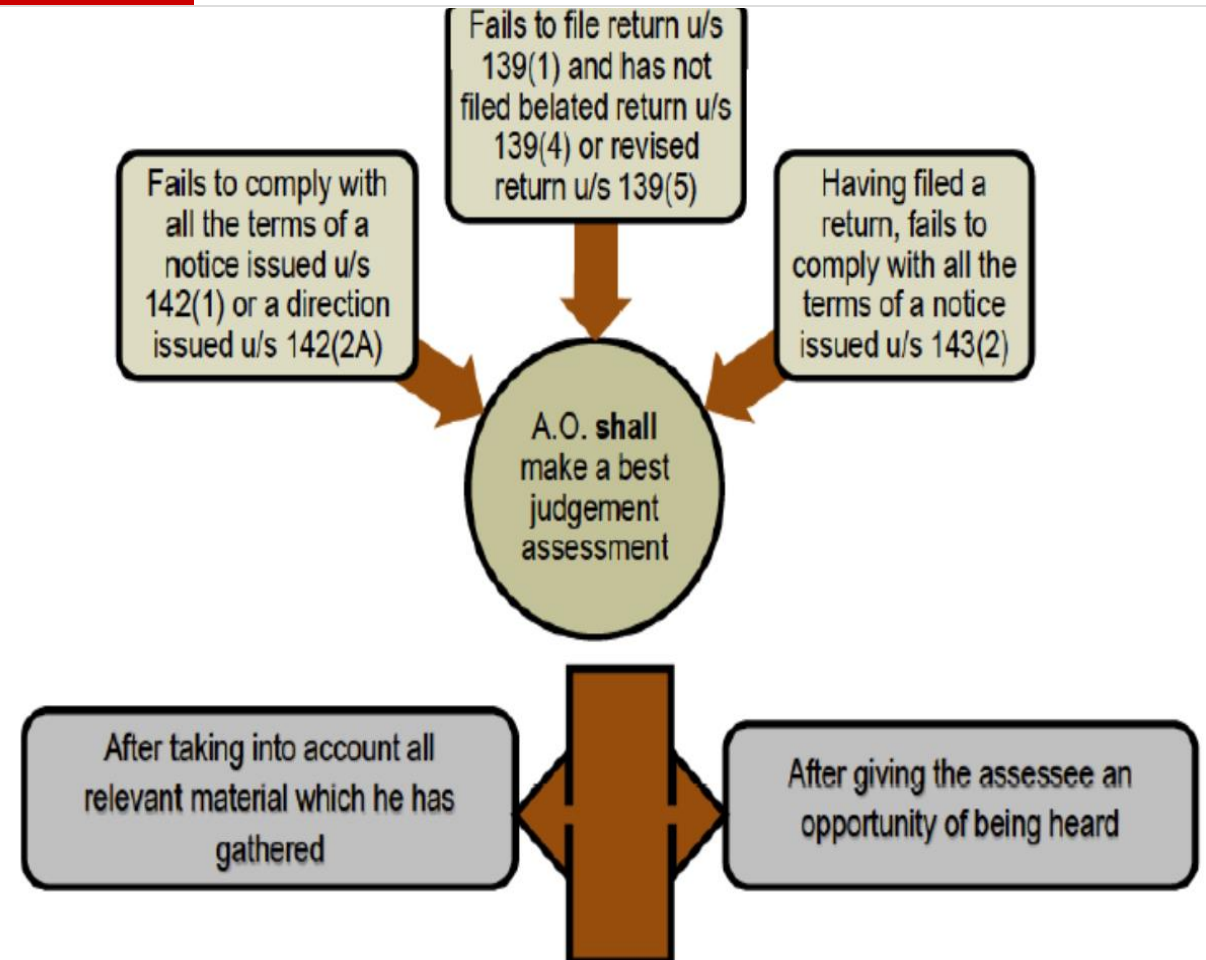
Fails to comply with all the terms of a notice issued u/s 142(1) or a direction issued u/s 142(2A)

Fails to file return u/s 139(1) and has not filed belated return u/s 139(4) or revised return u/s 139(5)

Having filed a return, fails to comply with all the terms of a notice issued u/s 143(2)

A.O. **shall** make a best judgement assessment

After taking into account all relevant material which he has gathered

After giving the assessee an opportunity of being heard